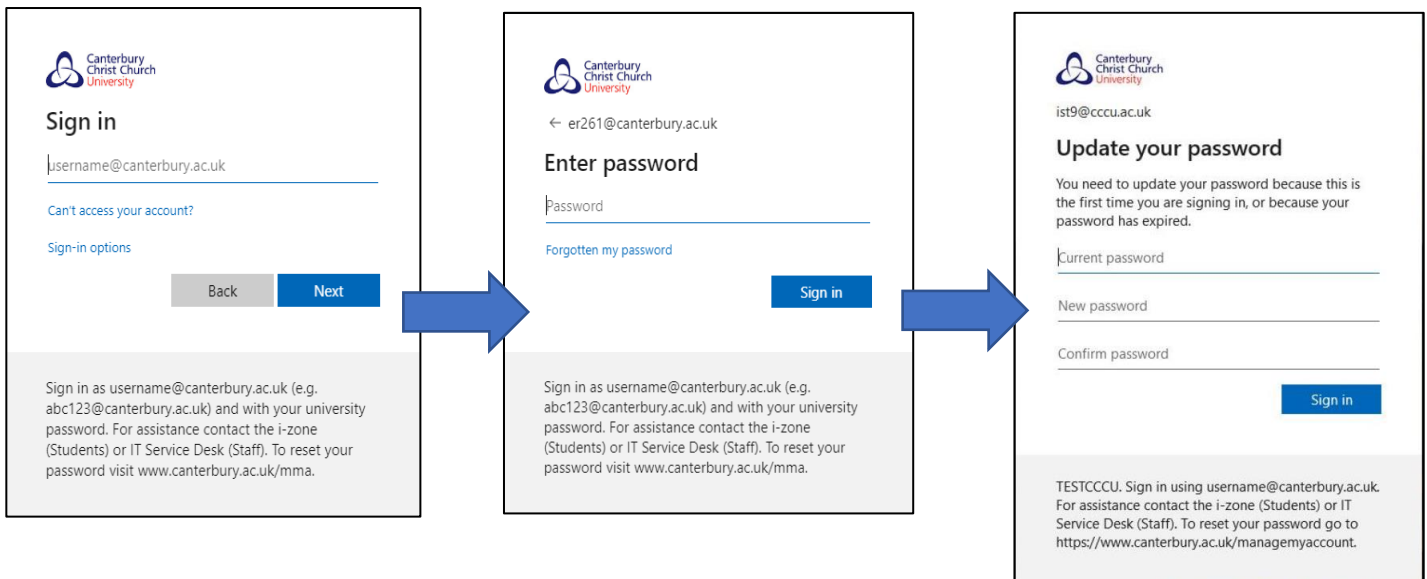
Canterbury Christ Church University

Sign in

username@canterbury.ac.uk

Can't access your account?

Sign-in options

Back Next

Sign in as username@canterbury.ac.uk (e.g. abc123@canterbury.ac.uk) and with your university password. For assistance contact the i-zone (Students) or IT Service Desk (Staff). To reset your password visit www.canterbury.ac.uk/mma.

Canterbury Christ Church University

← er261@canterbury.ac.uk

Enter password

Password

Forgotten my password

Sign in

Sign in as username@canterbury.ac.uk (e.g. abc123@canterbury.ac.uk) and with your university password. For assistance contact the i-zone (Students) or IT Service Desk (Staff). To reset your password visit www.canterbury.ac.uk/mma.

Canterbury Christ Church University

ist9@cccu.ac.uk

Update your password

You need to update your password because this is the first time you are signing in, or because your password has expired.

Current password

New password

Confirm password

Sign in

TESTCCCU. Sign in using username@canterbury.ac.uk. For assistance contact the i-zone (Students) or IT Service Desk (Staff). To reset your password go to https://www.canterbury.ac.uk/managemyaccount.